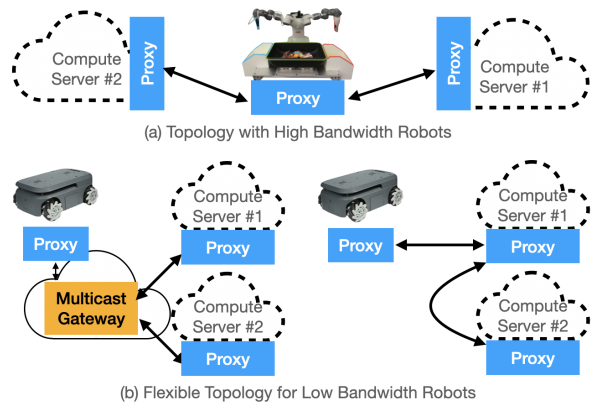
Compute Server #2

Proxy

Proxy

Proxy

Compute Server #1

(a) Topology with High Bandwidth Robots

Proxy

Compute Server #1

Proxy

Multicast Gateway

Compute Server #2

Proxy

Proxy

Compute Server #1

Proxy

Compute Server #2

Proxy

(b) Flexible Topology for Low Bandwidth Robots